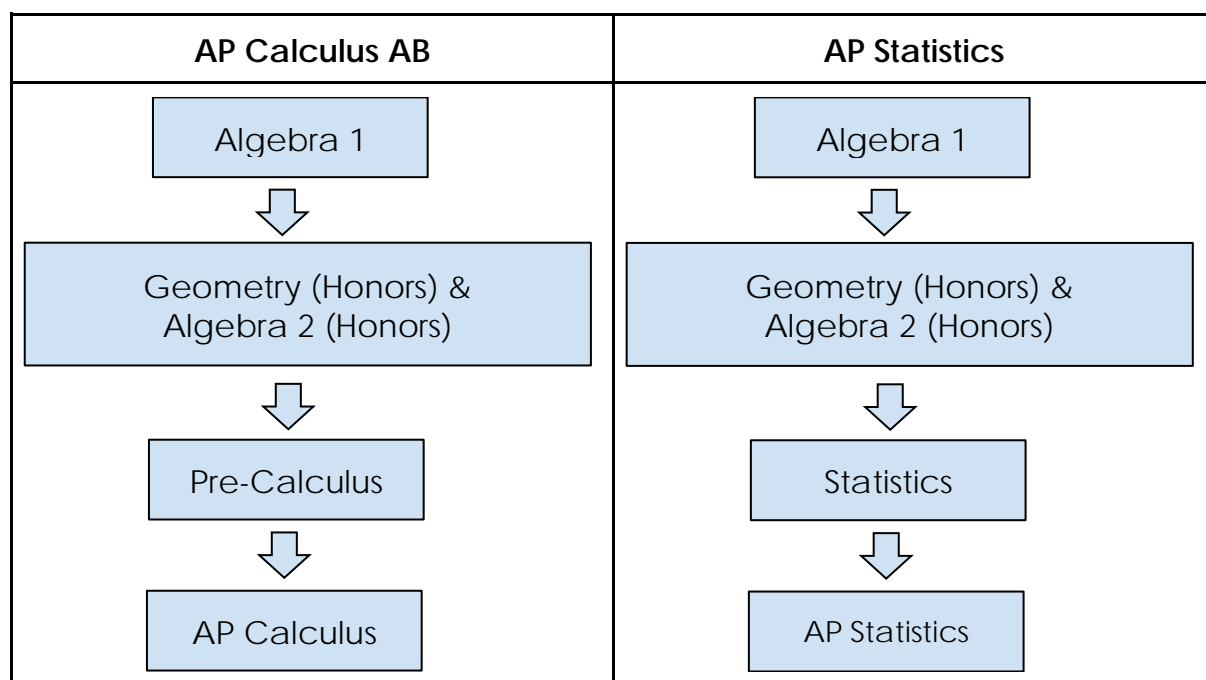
| AP Calculus AB | AP Statistics |
|---|---|
| Algebra 1 | Algebra 1 |
| Geometry (Honors) & Algebra 2 (Honors) | Geometry (Honors) & Algebra 2 (Honors) |
| Pre-Calculus | Statistics |
| AP Calculus | AP Statistics |